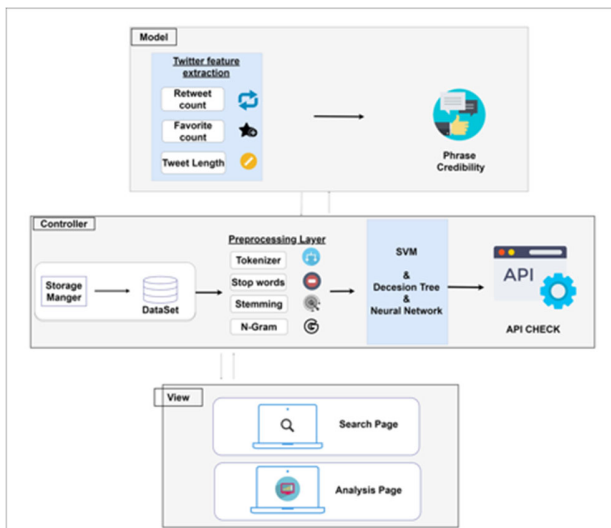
Model

Twitter feature extraction

Retweet count

Favorite count

Tweet Length

Phrase Credibility

Controller

Storage Manger

DataSet

Preprocessing Layer

Tokenizer

Stop words

Stemming

N-Gram

SVM
&
Decesion Tree
&
Neural Network

API

API CHECK

View

Search Page

Analysis Page